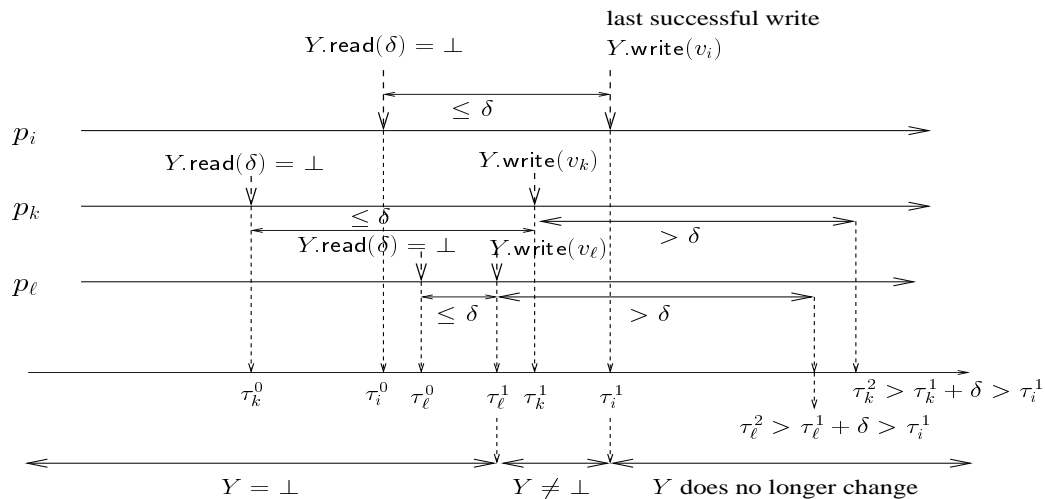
last successful write

$Y.\mathsf{read}(\delta) = \perp$

$Y.\mathsf{write}(v_i)$

$\leq \delta$

$p_i$

$Y.\mathsf{read}(\delta) = \perp$

$Y.\mathsf{write}(v_k)$

$p_k$

$\leq \delta$

$> \delta$

$Y.\mathsf{read}(\delta) = \perp$

$Y.\mathsf{write}(v_\ell)$

$p_\ell$

$\leq \delta$

$> \delta$

$\tau_k^0$ $\tau_i^0$ $\tau_\ell^0$ $\tau_\ell^1$ $\tau_k^1$ $\tau_i^1$

$\tau_k^2 > \tau_k^1 + \delta > \tau_i^1$

$\tau_\ell^2 > \tau_\ell^1 + \delta > \tau_i^1$

$Y = \perp$

$Y \neq \perp$

$Y$ does no longer change